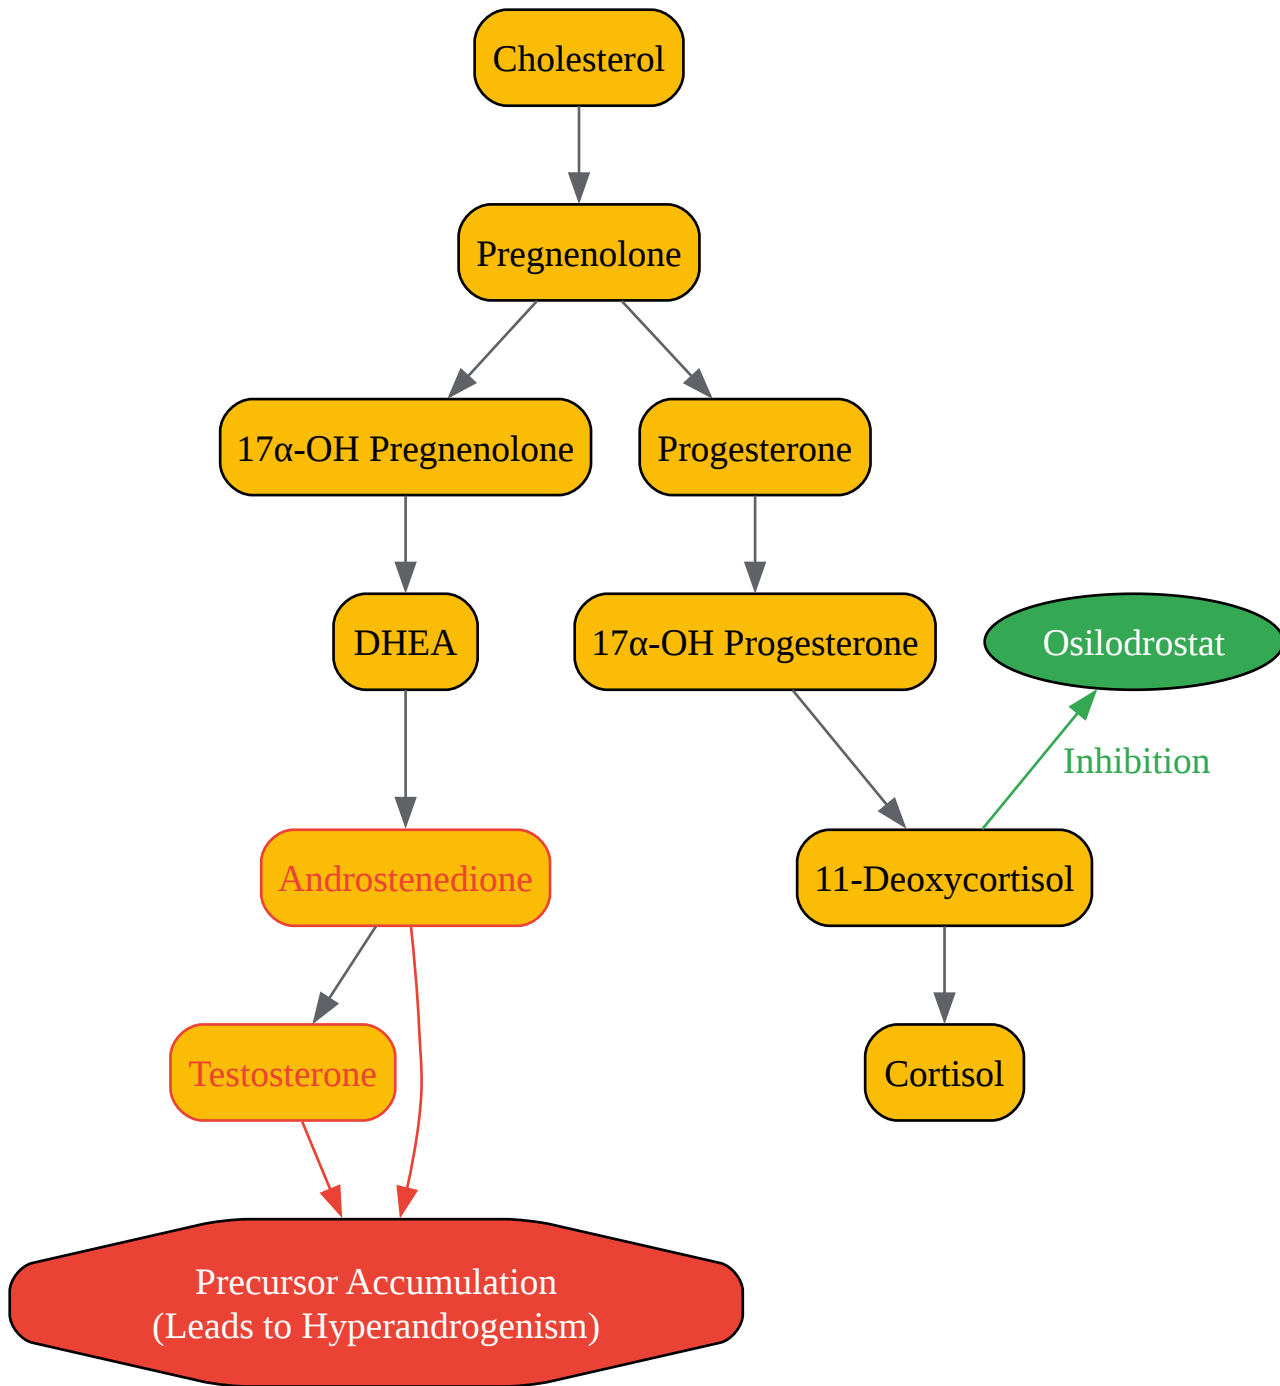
Cholesterol

Pregnenolone

17α-OH Pregnenolone

Progesterone

DHEA

17α-OH Progesterone

Osilodrostat

Inhibition

Androstenedione

11-Deoxycortisol

Testosterone

Cortisol

Precursor Accumulation
(Leads to Hyperandrogenism)